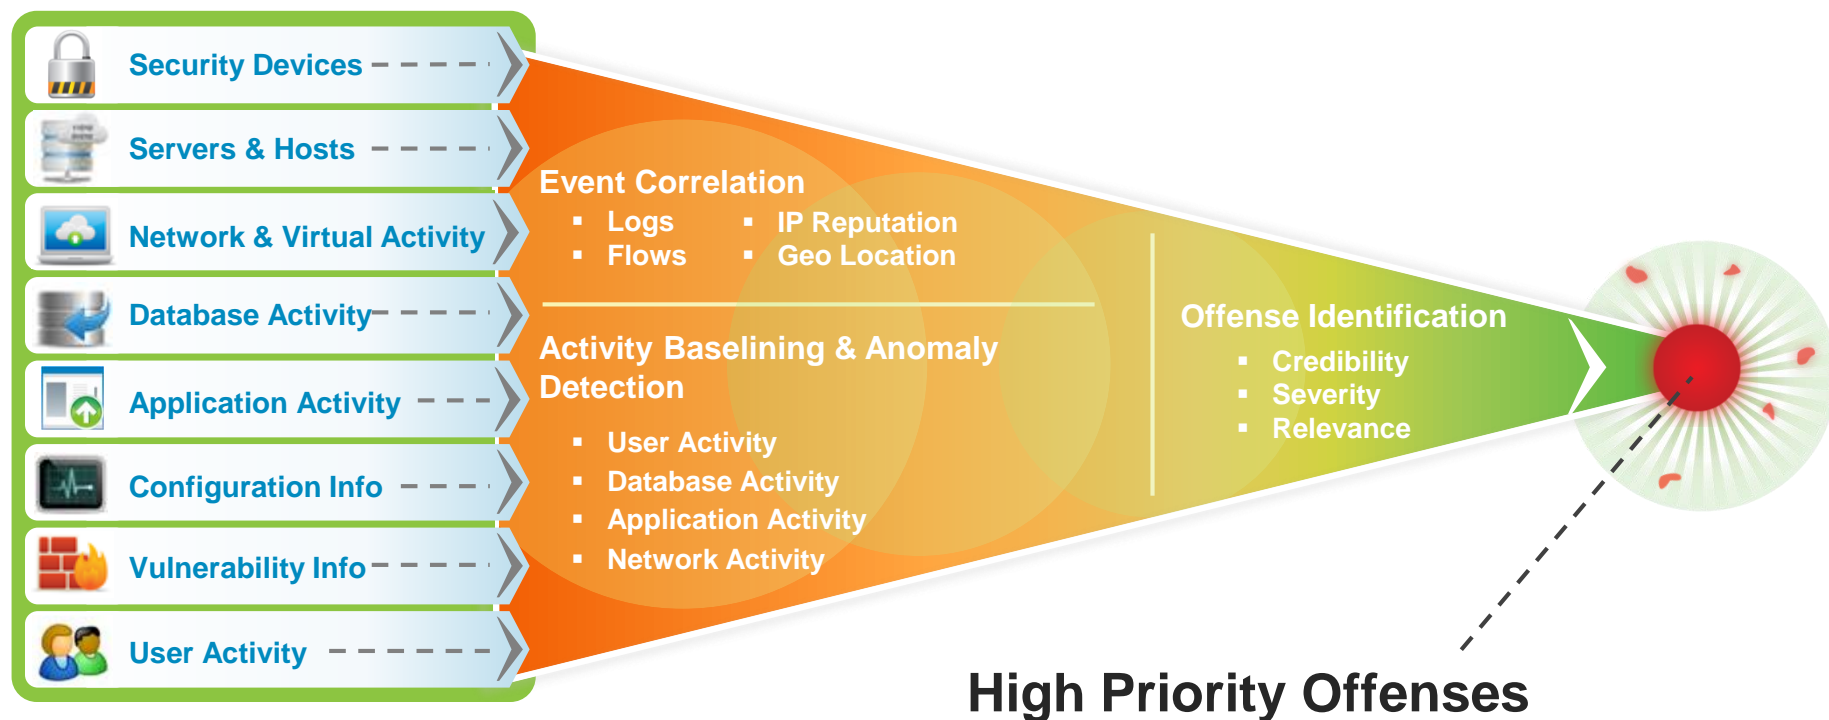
Security Devices

Servers & Hosts

Network & Virtual Activity

Database Activity

Application Activity

Configuration Info

Vulnerability Info

User Activity

Event Correlation
- Logs
- Flows
- IP Reputation
- Geo Location

Activity Baselining & Anomaly Detection
- User Activity
- Database Activity
- Application Activity
- Network Activity

Offense Identification
- Credibility
- Severity
- Relevance

High Priority Offenses